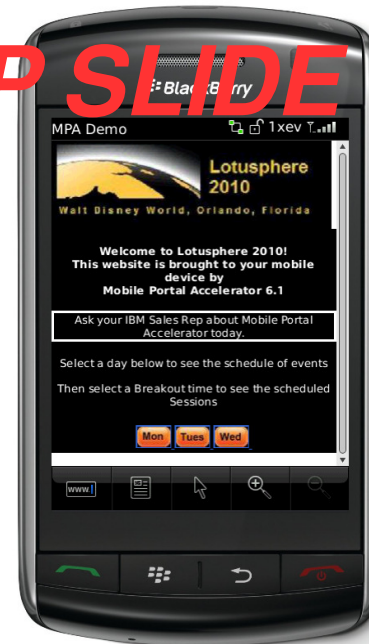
P SLIDE

BlackBerry

MPA Demo 1xev

Lotusphere 2010

Walt Disney World, Orlando, Florida

Welcome to Lotusphere 2010! This website is brought to your mobile device by Mobile Portal Accelerator 6.1

Ask your IBM Sales Rep about Mobile Portal Accelerator today.

Select a day below to see the schedule of events

Then select a Breakout time to see the scheduled Sessions

Mon Tues Wed

www